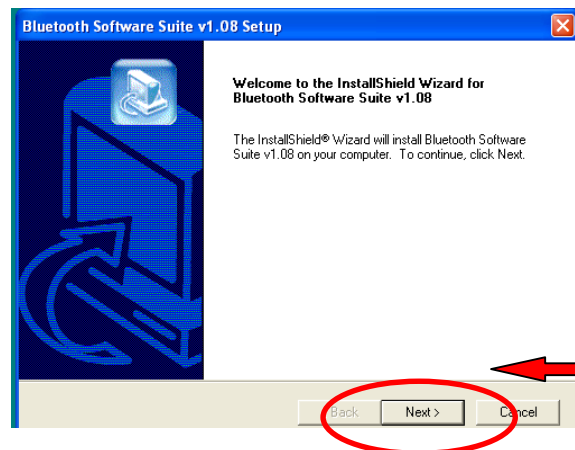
Bluetooth Software Suite v1.08 Setup

Welcome to the InstallShield Wizard for Bluetooth Software Suite v1.08

The InstallShield® Wizard will install Bluetooth Software Suite v1.08 on your computer. To continue, click Next.

< Back
Next >
Cancel